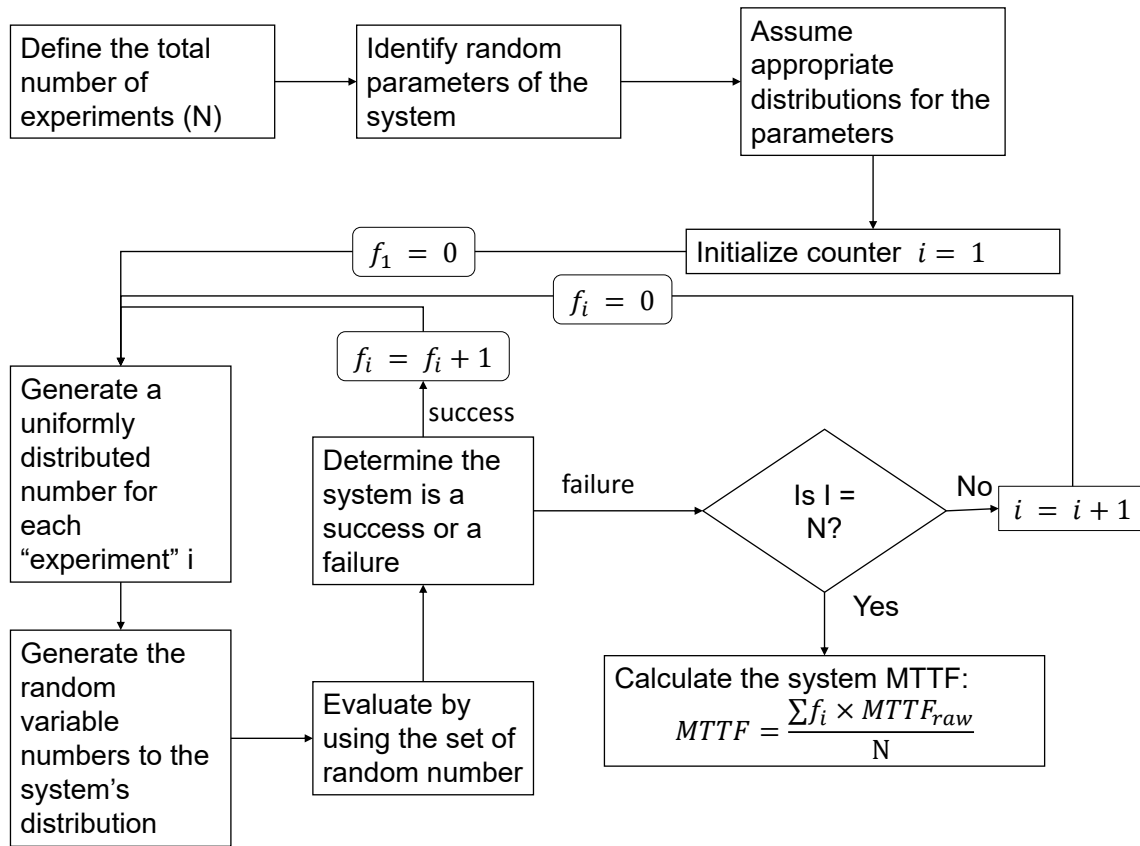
Define the total number of experiments (N)

Identify random parameters of the system

Assume appropriate distributions for the parameters

Initialize counter $i = 1$

$f_1 = 0$

$f_i = 0$

$f_i = f_i + 1$

success

Generate a uniformly distributed number for each “experiment” i

Determine the system is a success or a failure

failure

Is I = N?

No

$i = i + 1$

Yes

Generate the random variable numbers to the system’s distribution

Evaluate by using the set of random number

Calculate the system MTTF: $MTTF = \frac{\sum f_i \times MTTF_{raw}}{N}$